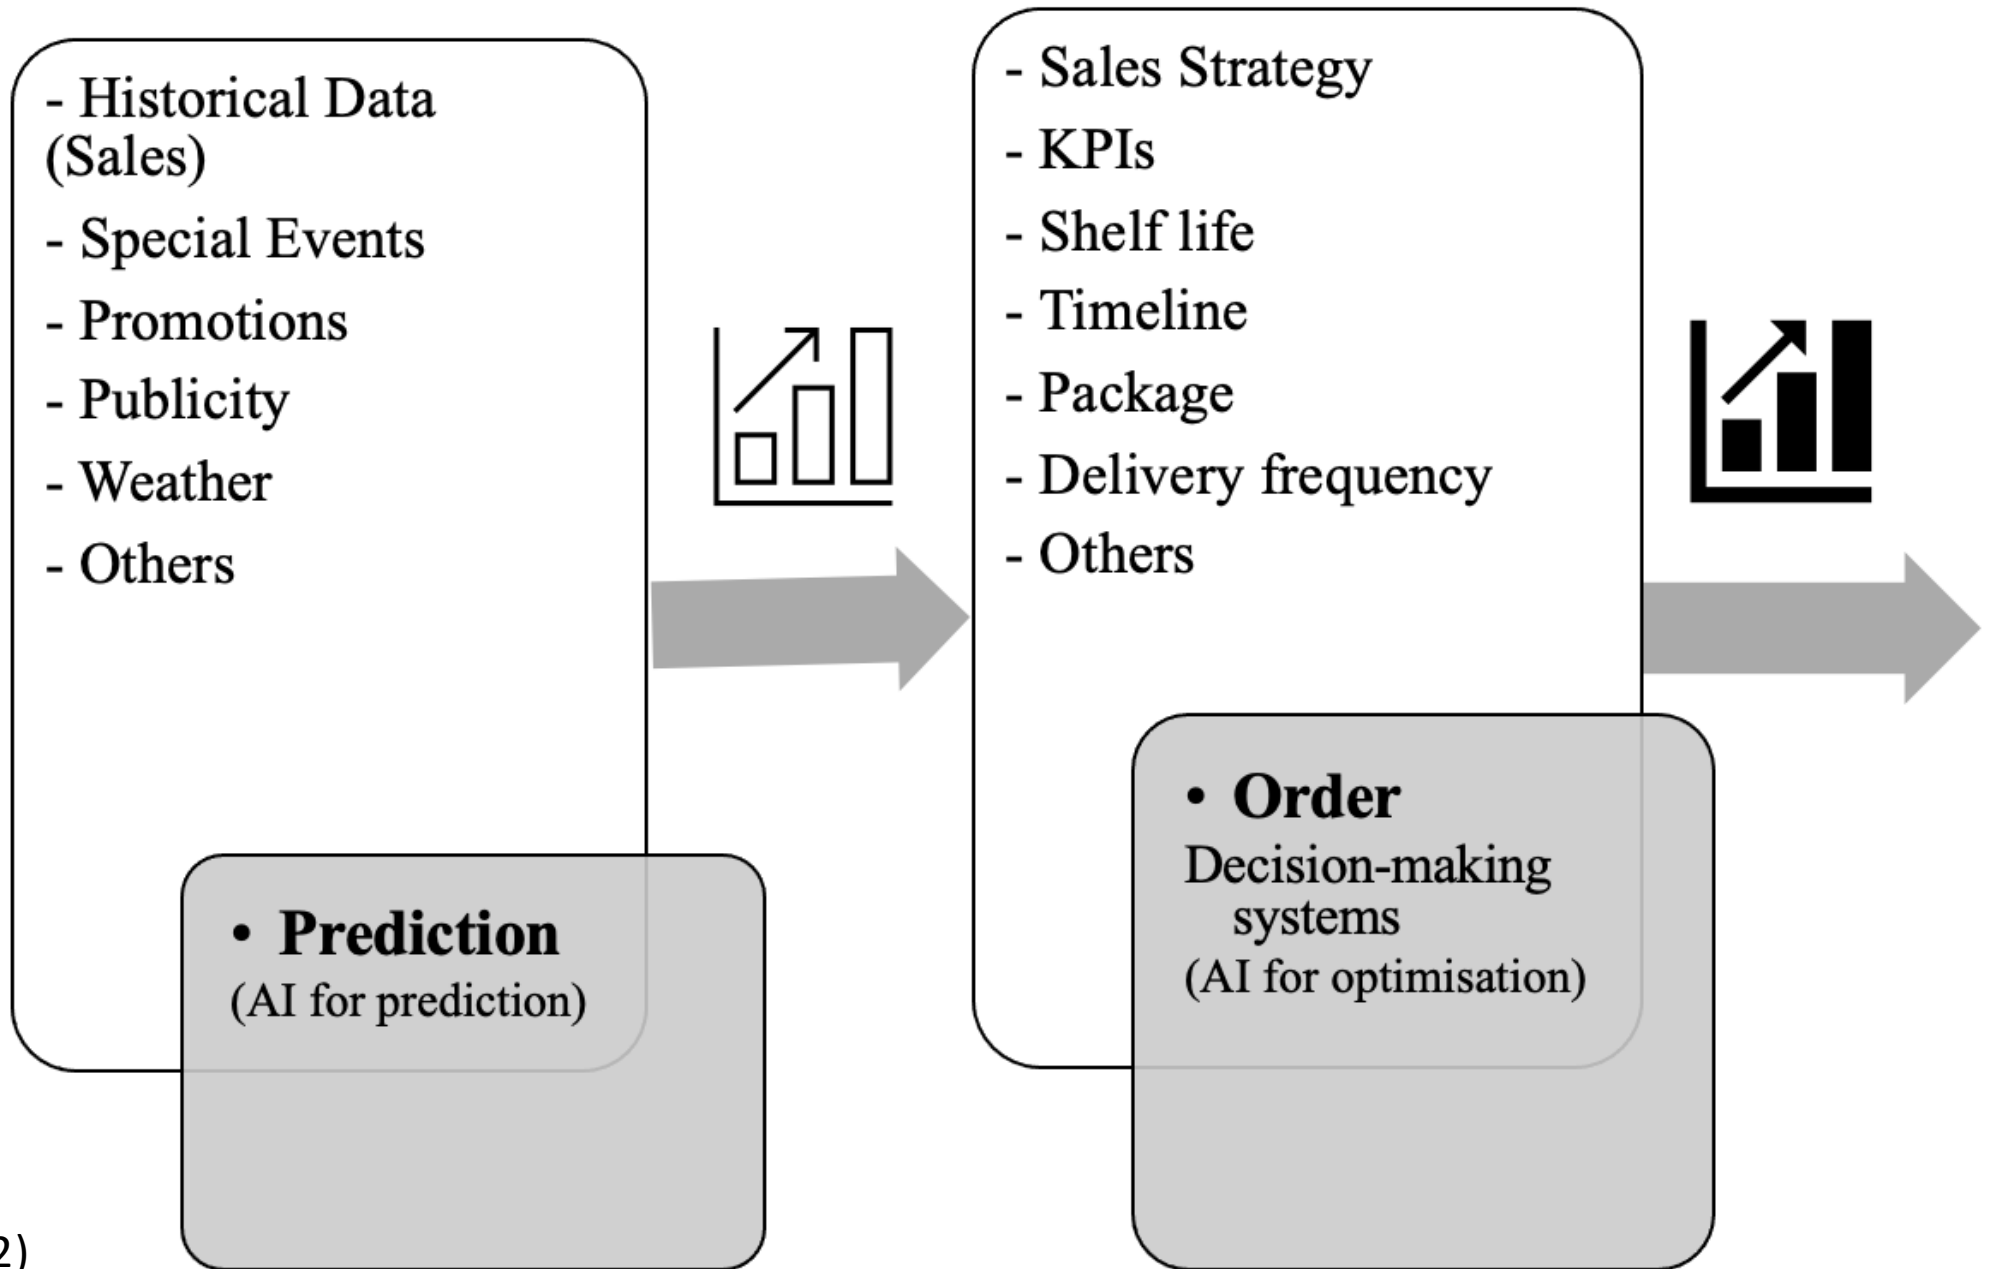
- Historical Data (Sales)
- Special Events
- Promotions
- Publicity
- Weather
- Others

• **Prediction**
(AI for prediction)

- Sales Strategy
- KPIs
- Shelf life
- Timeline
- Package
- Delivery frequency
- Others

• **Order**
Decision-making systems
(AI for optimisation)

2)